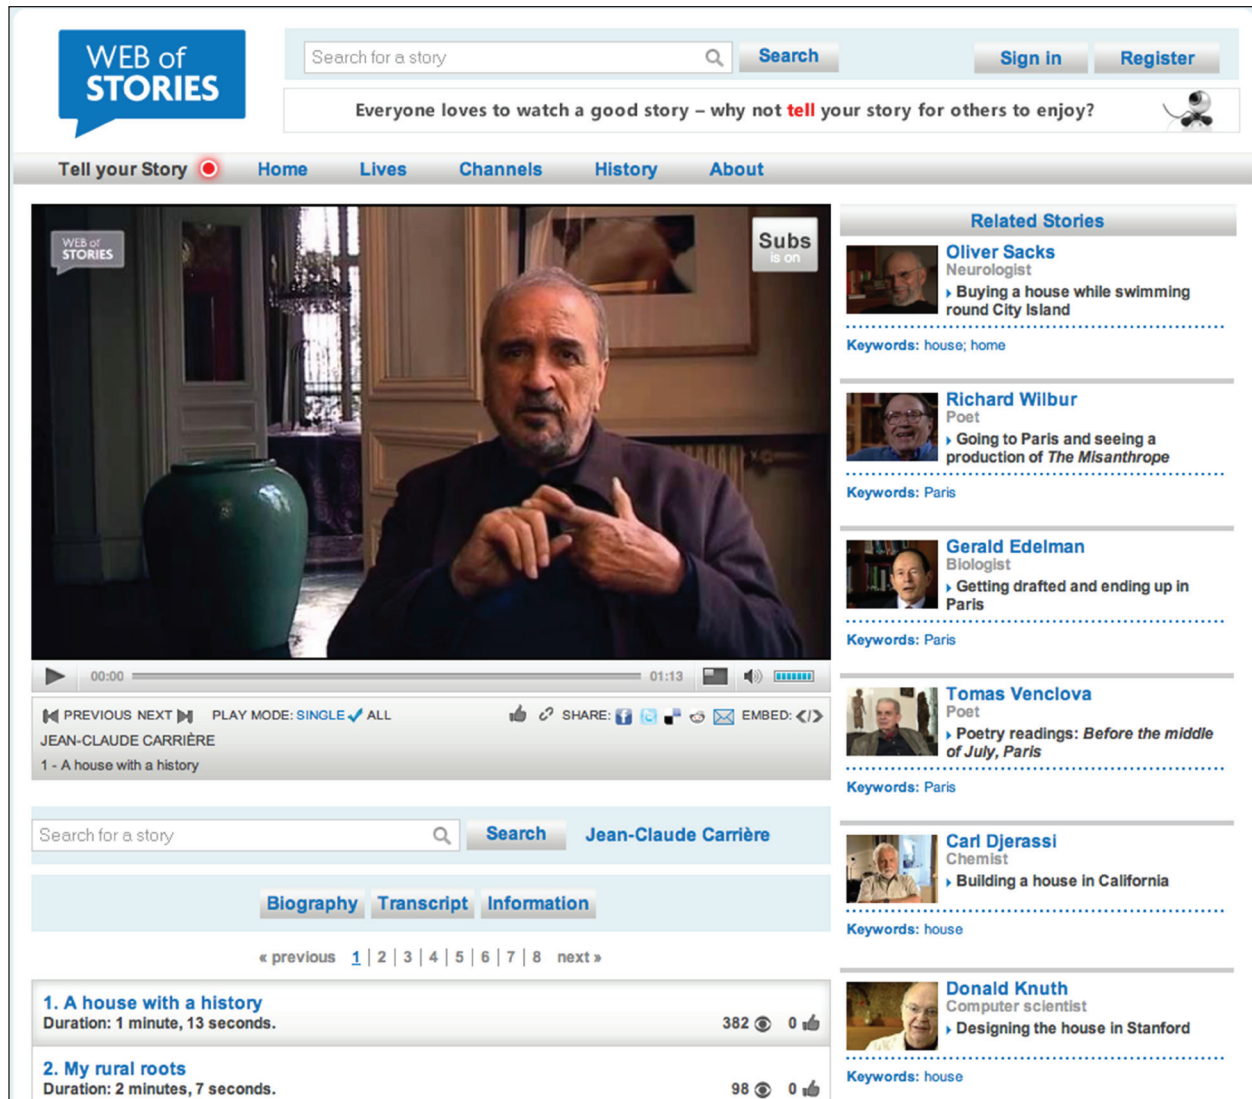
WEB of STORIES

Search for a story
Search
Sign in
Register

Everyone loves to watch a good story – why not tell your story for others to enjoy?

Tell your Story
Home
Lives
Channels
History
About

WEB of STORIES
Subs is on

00:00
01:13

PREVIOUS NEXT PLAY MODE: SINGLE ALL
SHARE:
EMBED:
JEAN-CLAUDE CARRIÈRE
1 - A house with a history

Search for a story
Search
Jean-Claude Carrière

Biography
Transcript
Information

« previous 1 | 2 | 3 | 4 | 5 | 6 | 7 | 8 next »

1. A house with a history
Duration: 1 minute, 13 seconds.
382 0

2. My rural roots
Duration: 2 minutes, 7 seconds.
98 0

Related Stories

Oliver Sacks
Neurologist
Buying a house while swimming round City Island
Keywords: house; home

Richard Wilbur
Poet
Going to Paris and seeing a production of The Misanthrope
Keywords: Paris

Gerald Edelman
Biologist
Getting drafted and ending up in Paris
Keywords: Paris

Tomas Venclova
Poet
Poetry readings: Before the middle of July, Paris
Keywords: Paris

Carl Djerassi
Chemist
Building a house in California
Keywords: house

Donald Knuth
Computer scientist
Designing the house in Stanford
Keywords: house